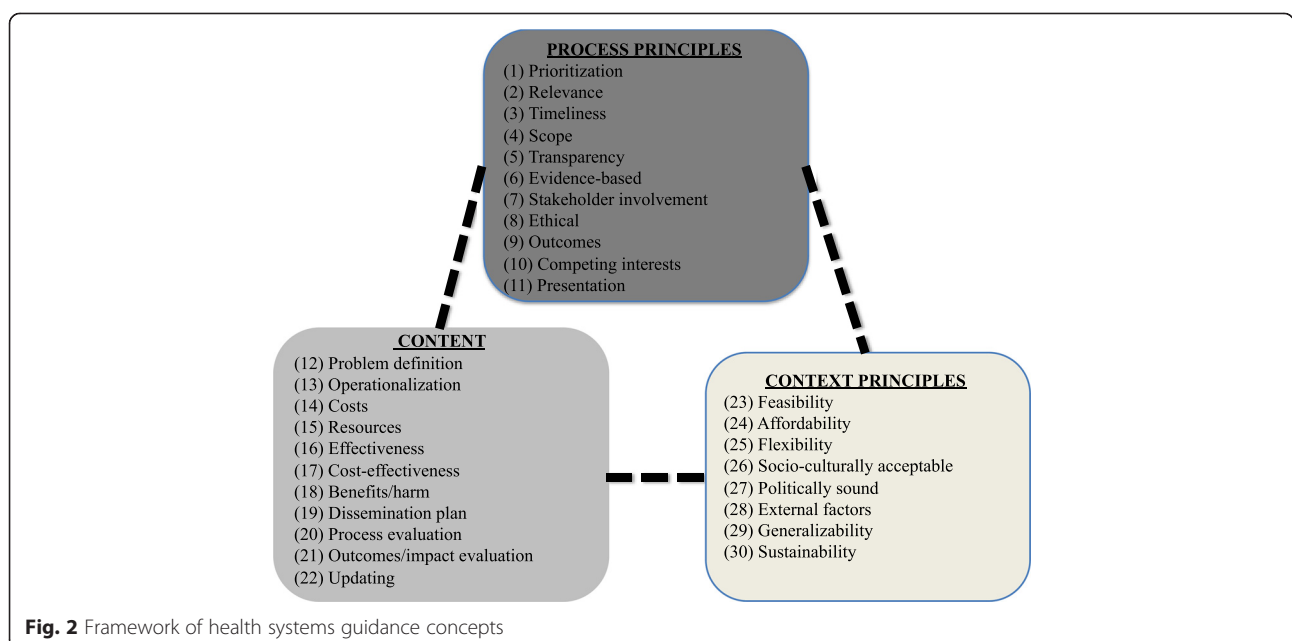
PROCESS PRINCIPLES
(1) Prioritization
(2) Relevance
(3) Timeliness
(4) Scope
(5) Transparency
(6) Evidence-based
(7) Stakeholder involvement
(8) Ethical
(9) Outcomes
(10) Competing interests
(11) Presentation

CONTENT
(12) Problem definition
(13) Operationalization
(14) Costs
(15) Resources
(16) Effectiveness
(17) Cost-effectiveness
(18) Benefits/harm
(19) Dissemination plan
(20) Process evaluation
(21) Outcomes/impact evaluation
(22) Updating

CONTEXT PRINCIPLES
(23) Feasibility
(24) Affordability
(25) Flexibility
(26) Socio-culturally acceptable
(27) Politically sound
(28) External factors
(29) Generalizability
(30) Sustainability

Fig. 2 Framework of health systems guidance concepts